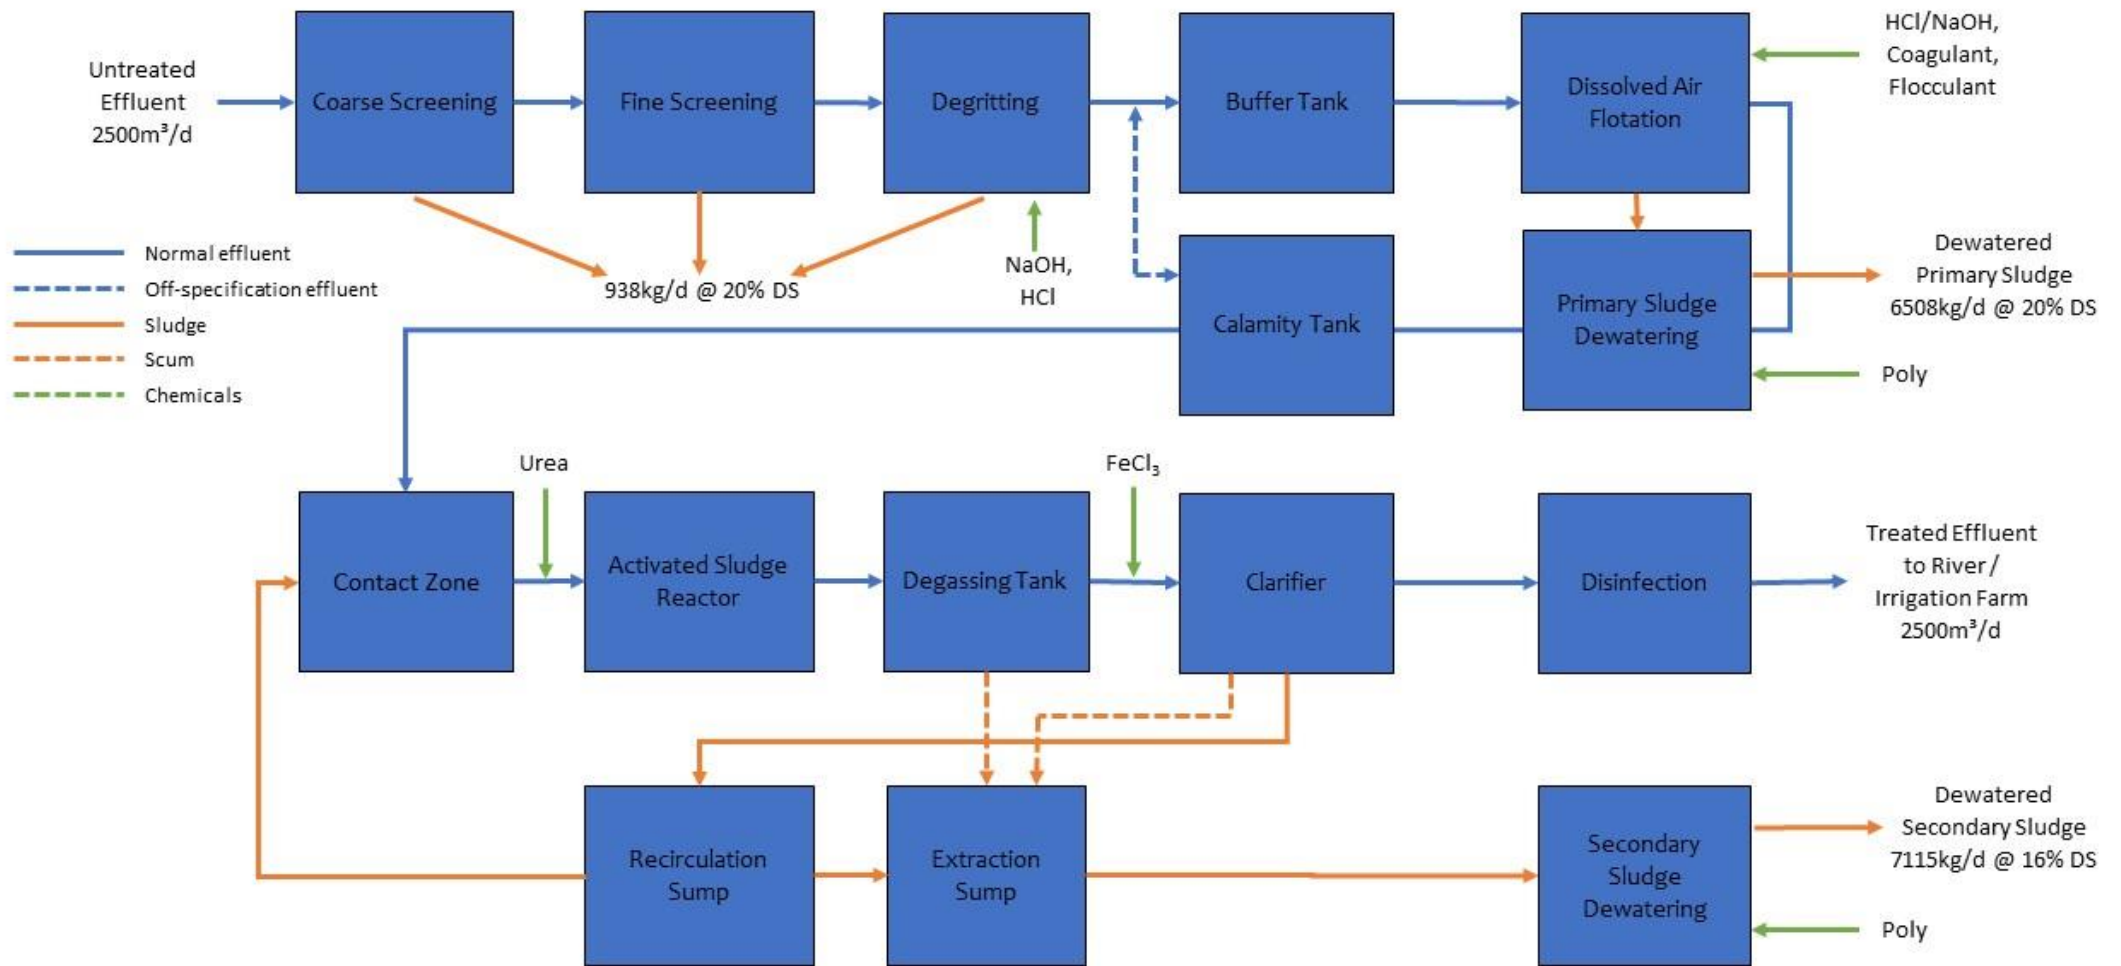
Untreated Effluent 2500m³/d

Coarse Screening

Fine Screening

Degritting

Buffer Tank

Dissolved Air Flotation

HCl/NaOH, Coagulant, Flocculant

Normal effluent
Off-specification effluent
Sludge
Scum
Chemicals

938kg/d @ 20% DS

NaOH, HCl

Calamity Tank

Primary Sludge Dewatering

Dewatered Primary Sludge 6508kg/d @ 20% DS

Poly

Urea

$FeCl_3$

Contact Zone

Activated Sludge Reactor

Degassing Tank

Clarifier

Disinfection

Treated Effluent to River / Irrigation Farm 2500m³/d

Recirculation Sump

Extraction Sump

Secondary Sludge Dewatering

Dewatered Secondary Sludge 7115kg/d @ 16% DS

Poly